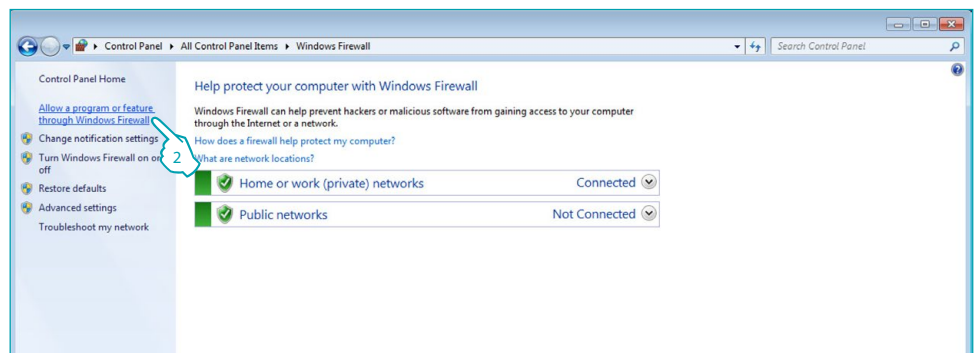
Control Panel ▸ All Control Panel Items ▸ Windows Firewall

Search Control Panel

Control Panel Home

Allow a program or feature through Windows Firewall

Change notification settings

Turn Windows Firewall on or off

Restore defaults

Advanced settings

Troubleshoot my network

2

Help protect your computer with Windows Firewall

Windows Firewall can help prevent hackers or malicious software from gaining access to your computer through the Internet or a network.

How does a firewall help protect my computer?

What are network locations?

Home or work (private) networks Connected

Public networks Not Connected